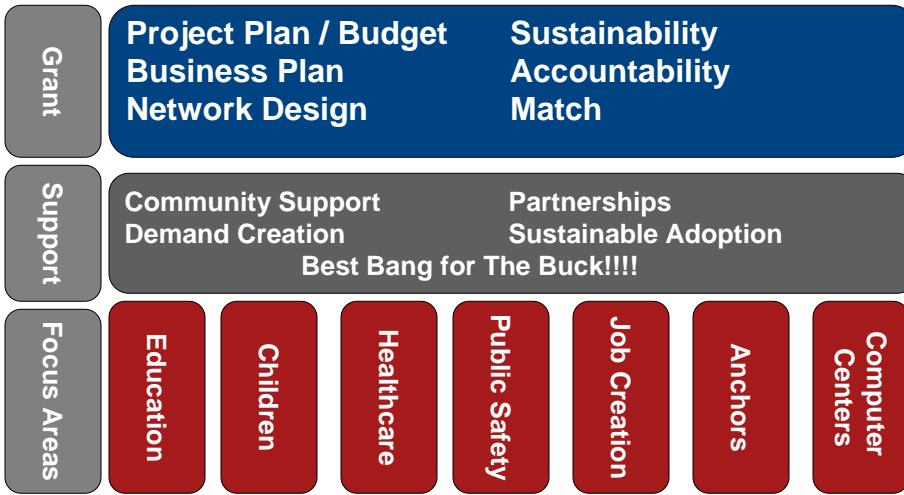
Grant

Project Plan / Budget
Business Plan
Network Design

Sustainability
Accountability
Match

Support

Community Support
Demand Creation

Partnerships
Sustainable Adoption

Best Bang for The Buck!!!!

Focus Areas

Education

Children

Healthcare

Public Safety

Job Creation

Anchors

Computer Centers